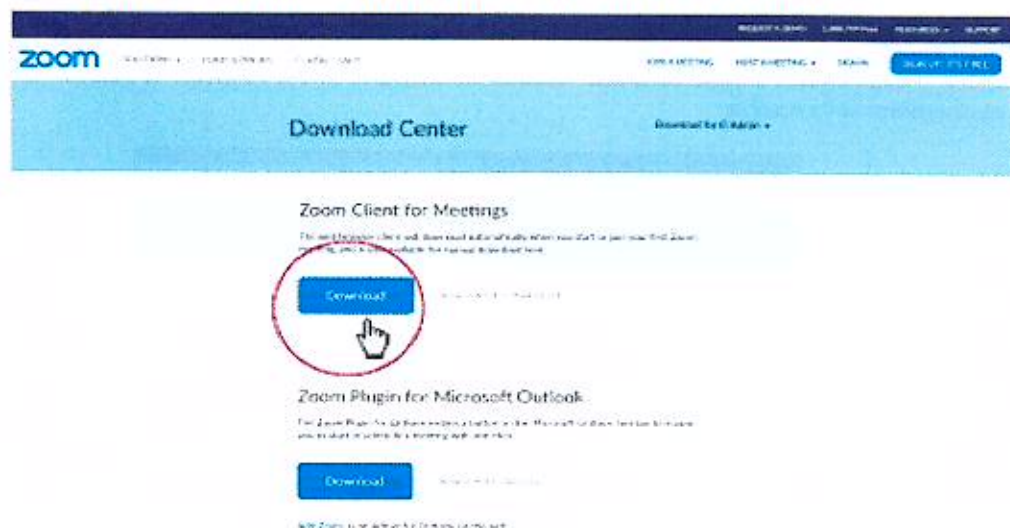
REQUEST A DEMO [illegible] RESOURCES SUPPORT

zoom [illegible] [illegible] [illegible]

JOIN A MEETING HOST A MEETING SIGN IN SIGN UP, IT'S FREE

Download Center

Download for IT Admin

Zoom Client for Meetings

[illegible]

Download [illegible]

Zoom Plugin for Microsoft Outlook

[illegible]

Download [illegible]

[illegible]